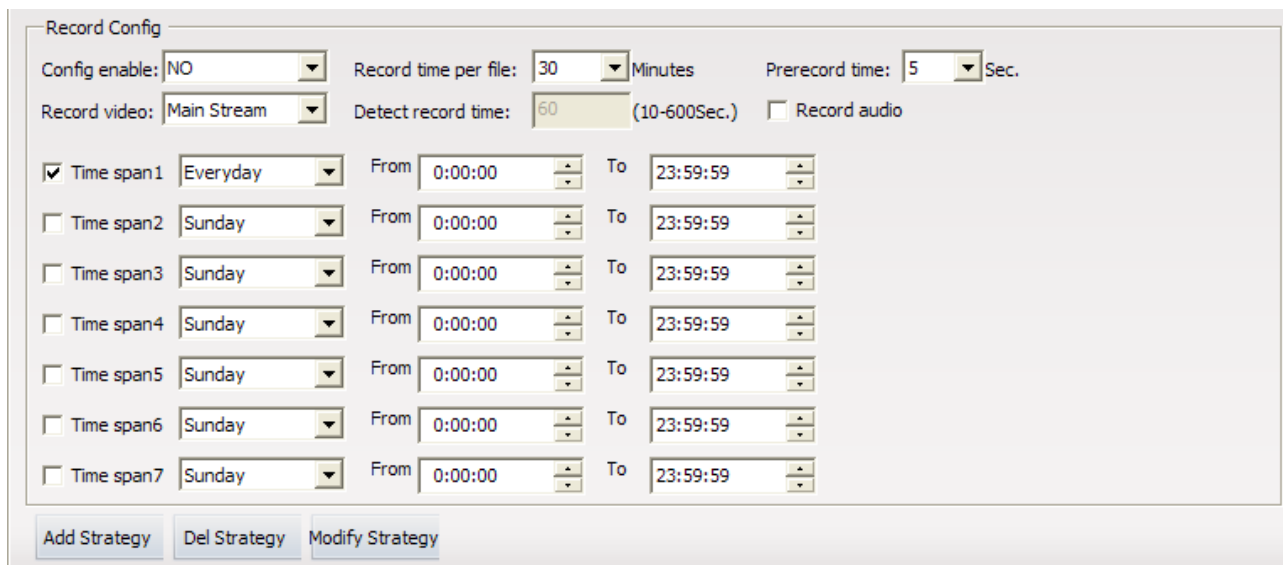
Record Config

Config enable: NO
Record time per file: 30 Minutes
Prerecord time: 5 Sec.

Record video: Main Stream
Detect record time: 60 (10-600Sec.)
Record audio

| | | | | | |
|---|---|---|---|---|---|
| Time span1 | Everyday | From | 0:00:00 | To | 23:59:59 |
| Time span2 | Sunday | From | 0:00:00 | To | 23:59:59 |
| Time span3 | Sunday | From | 0:00:00 | To | 23:59:59 |
| Time span4 | Sunday | From | 0:00:00 | To | 23:59:59 |
| Time span5 | Sunday | From | 0:00:00 | To | 23:59:59 |
| Time span6 | Sunday | From | 0:00:00 | To | 23:59:59 |
| Time span7 | Sunday | From | 0:00:00 | To | 23:59:59 |

Add Strategy
Del Strategy
Modify Strategy